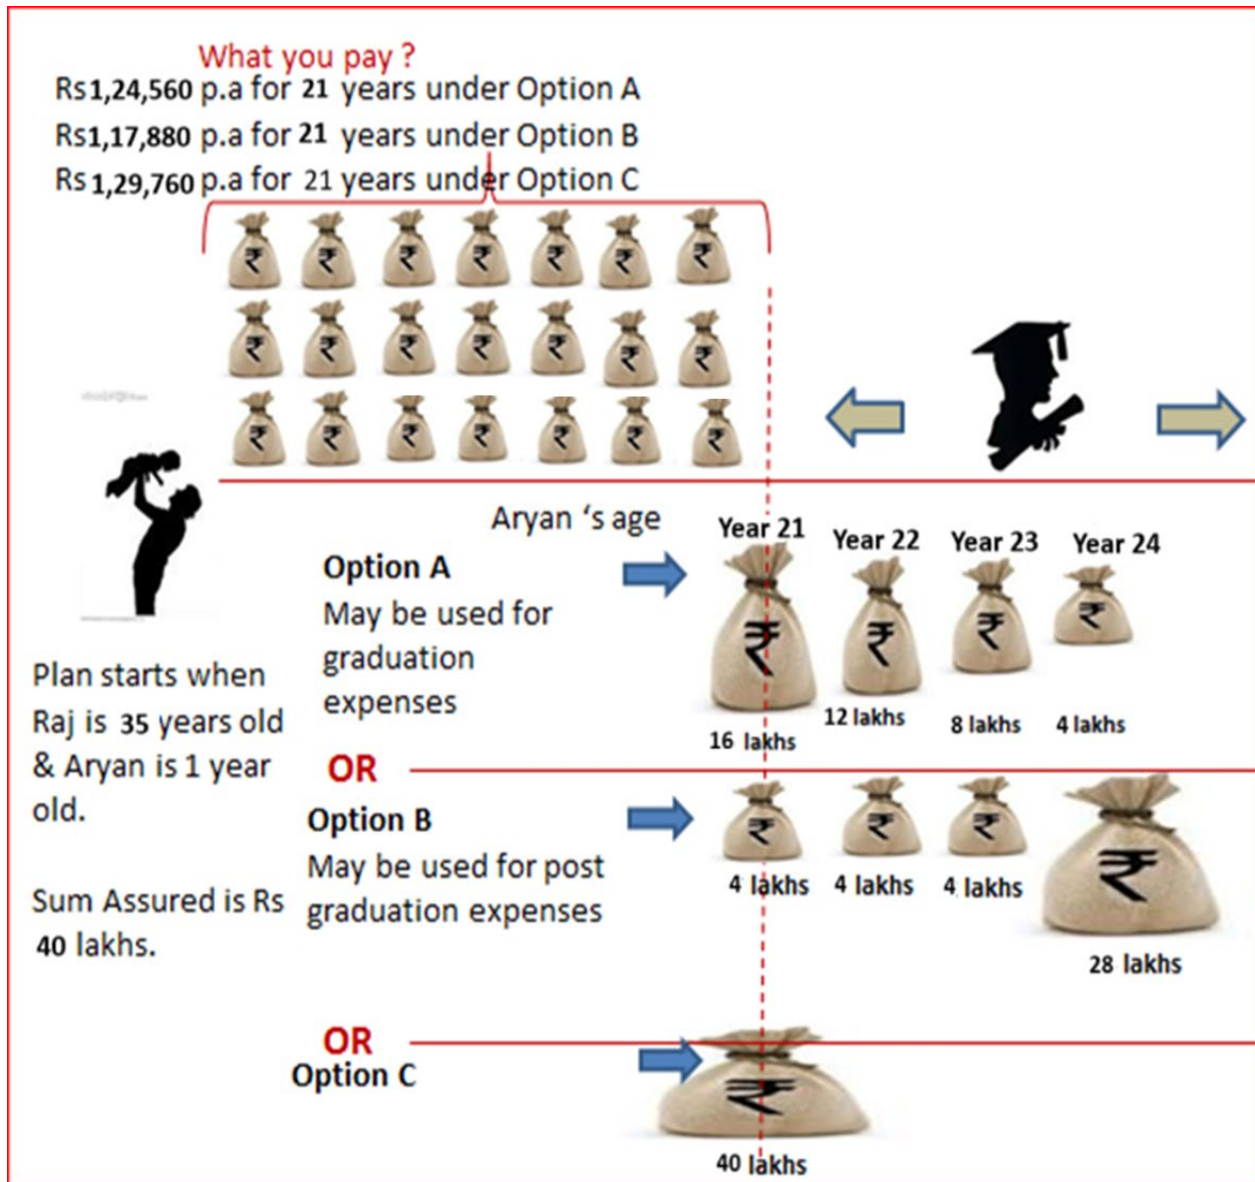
What you pay ?

Rs1,24,560 p.a for 21 years under Option A

Rs1,17,880 p.a for 21 years under Option B

Rs 1,29,760 p.a for 21 years under Option C

Aryan 's age

Year 21 Year 22 Year 23 Year 24

Option A
May be used for graduation expenses

16 lakhs 12 lakhs 8 lakhs 4 lakhs

Plan starts when Raj is 35 years old & Aryan is 1 year old.

Sum Assured is Rs 40 lakhs.

OR

Option B
May be used for post graduation expenses

4 lakhs 4 lakhs 4 lakhs 28 lakhs

OR
Option C

40 lakhs